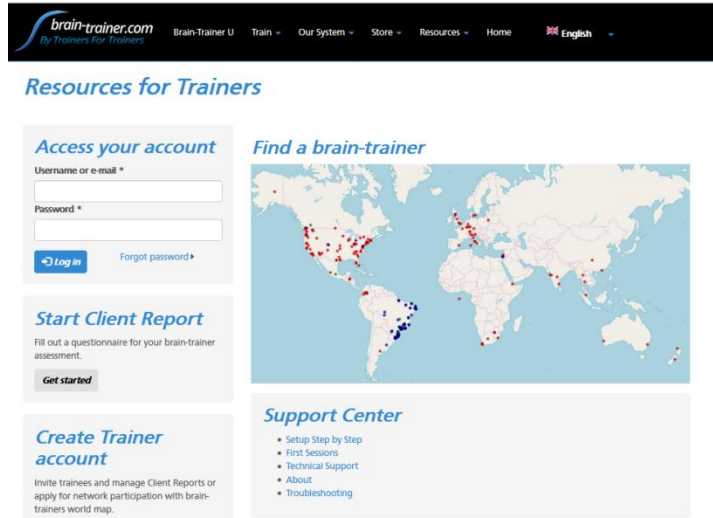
brain-trainer.com
By Trainers For Trainers

Brain-Trainer U   Train   Our System   Store   Resources   Home   English

Resources for Trainers

Access your account

Username or e-mail *

Password *

Log in   Forgot password

Start Client Report

Fill out a questionnaire for your brain-trainer assessment.

Get started

Create Trainer account

Invite trainees and manage Client Reports or apply for network participation with brain-trainers world map.

Find a brain-trainer

Support Center

- Setup Step by Step
- First Sessions
- Technical Support
- About
- Troubleshooting